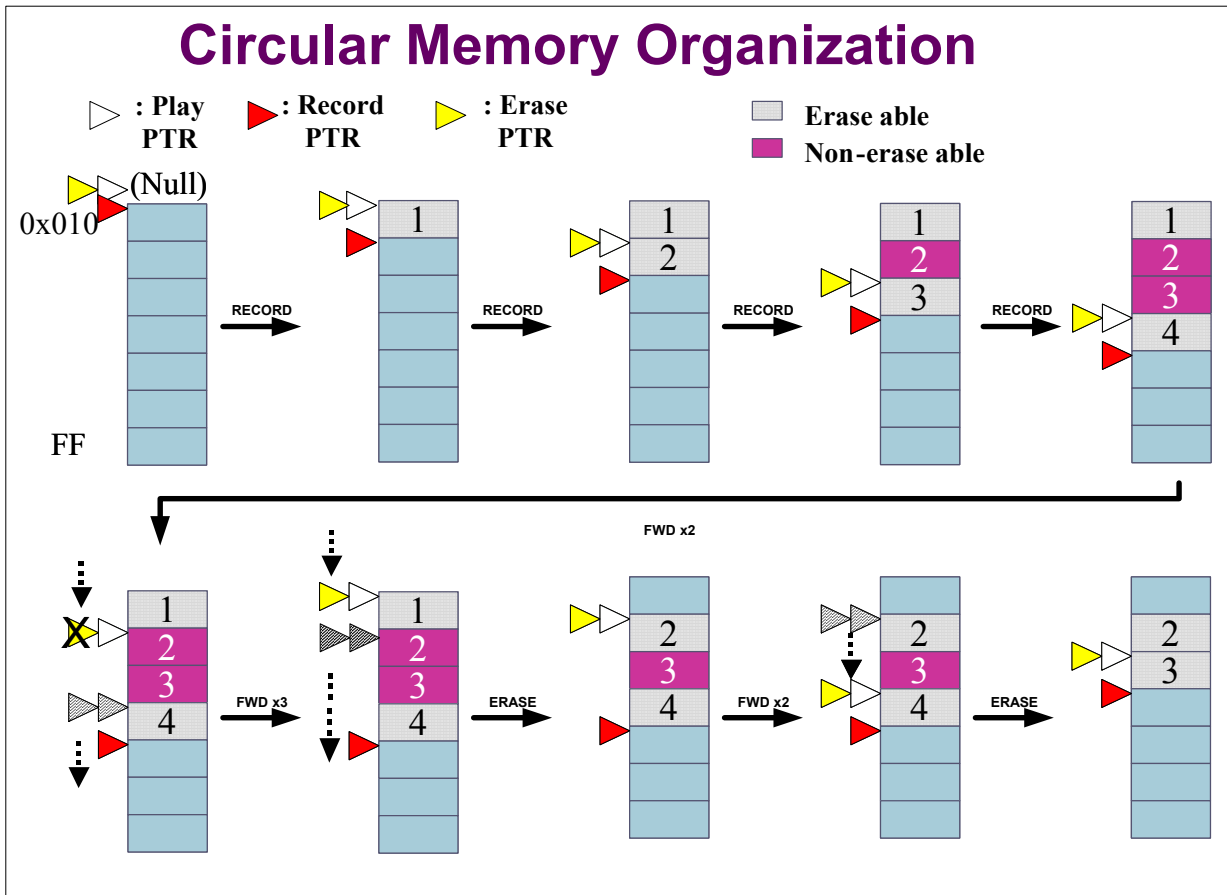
Circular Memory Organization

: Play PTR

: Record PTR

: Erase PTR

Erase able

Non-erase able

(Null)

0x010

FF

RECORD

1

RECORD

1
2

RECORD

1
2
3

RECORD

1
2
3
4

X

1
2
3
4

FWD x3

1
2
3
4

ERASE

FWD x2

2
3
4

FWD x2

2
3
4

ERASE

2
3